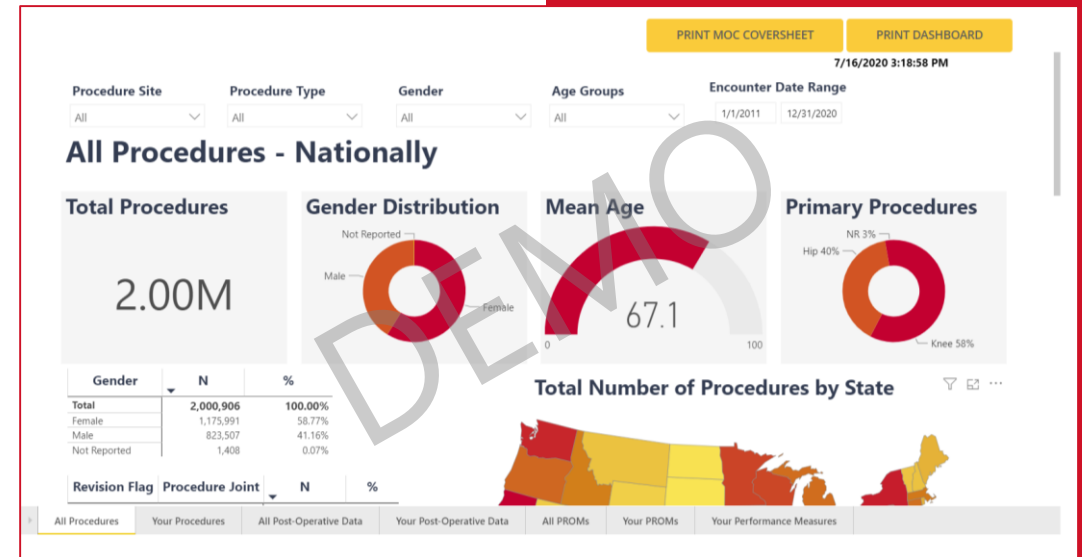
PRINT MOC COVERSHEET
PRINT DASHBOARD
7/16/2020 3:18:58 PM

Procedure Site
All
Procedure Type
All
Gender
All
Age Groups
All
Encounter Date Range
1/1/2011
12/31/2020

All Procedures - Nationally

Total Procedures
2.00M

Gender Distribution
Not Reported
Male
Female

Mean Age
67.1
0
100

Primary Procedures
NR 3%
Hip 40%
Knee 58%

DEMO

| Gender | N | % |
|---|---|---|
| Total | 2,000,906 | 100.00% |
| Female | 1,175,991 | 58.77% |
| Male | 823,507 | 41.16% |
| Not Reported | 1,408 | 0.07% |

| Revision Flag | Procedure Joint | N | % |
|---|---|---|---|

Total Number of Procedures by State

All Procedures
Your Procedures
All Post-Operative Data
Your Post-Operative Data
All PROMs
Your PROMs
Your Performance Measures